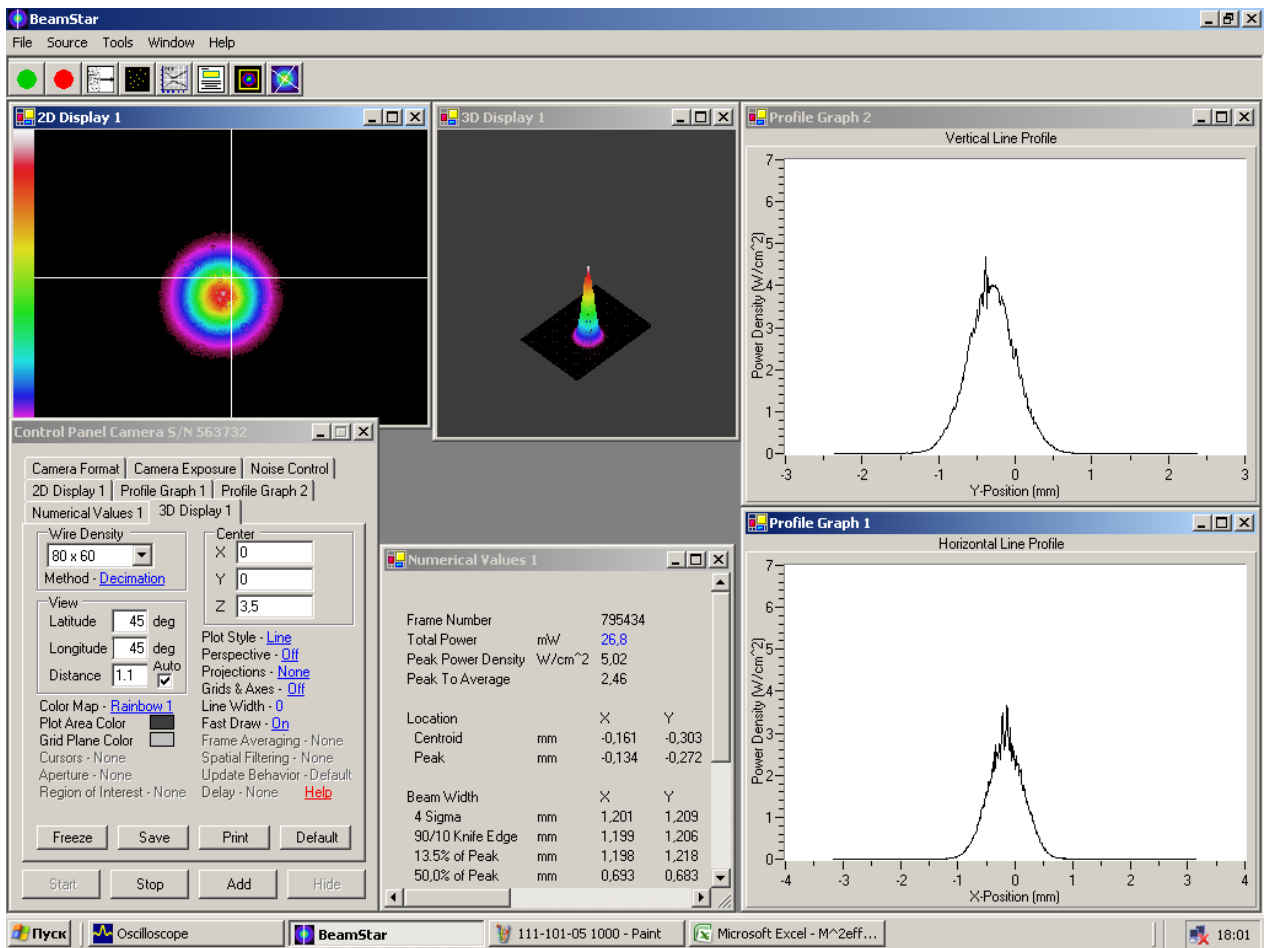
BeamStar

File Source Tools Window Help

2D Display 1

3D Display 1

Profile Graph 2

Vertical Line Profile

Power Density [W/cm^2]

7 6 5 4 3 2 1 0

-3 -2 -1 0 1 2 3

Y-Position (mm)

Control Panel Camera S/N 563732

Camera Format | Camera Exposure | Noise Control

2D Display 1 | Profile Graph 1 | Profile Graph 2

Numerical Values 1 | 3D Display 1

Wire Density
80 x 60
Method - Decimation

Center
X 0
Y 0
Z 3,5

View
Latitude 45 deg
Longitude 45 deg
Distance 1.1 Auto

Plot Style - Line
Perspective - Off
Projections - None
Grids & Axes - Off
Line Width - 0
Fast Draw - On
Frame Averaging - None
Spatial Filtering - None
Update Behavior - Default
Delay - None Help

Color Map - Rainbow 1
Plot Area Color
Grid Plane Color
Cursors - None
Aperture - None
Region of Interest - None

Freeze Save Print Default

Start Stop Add Hide

Numerical Values 1

| | | | |
|---|---|---|---|
| Frame Number | | 795434 | |
| Total Power | mW | 26,8 | |
| Peak Power Density | W/cm^2 | 5,02 | |
| Peak To Average | | 2,46 | |
| Location | | X | Y |
| Centroid | mm | -0,161 | -0,303 |
| Peak | mm | -0,134 | -0,272 |
| Beam Width | | X | Y |
| 4 Sigma | mm | 1,201 | 1,209 |
| 90/10 Knife Edge | mm | 1,199 | 1,206 |
| 13.5% of Peak | mm | 1,198 | 1,218 |
| 50,0% of Peak | mm | 0,693 | 0,683 |

Profile Graph 1

Horizontal Line Profile

Power Density [W/cm^2]

7 6 5 4 3 2 1 0

-4 -3 -2 -1 0 1 2 3 4

X-Position (mm)

Пуск Oscilloscope BeamStar 111-101-05 1000 - Paint Microsoft Excel - M^2eff... 18:01